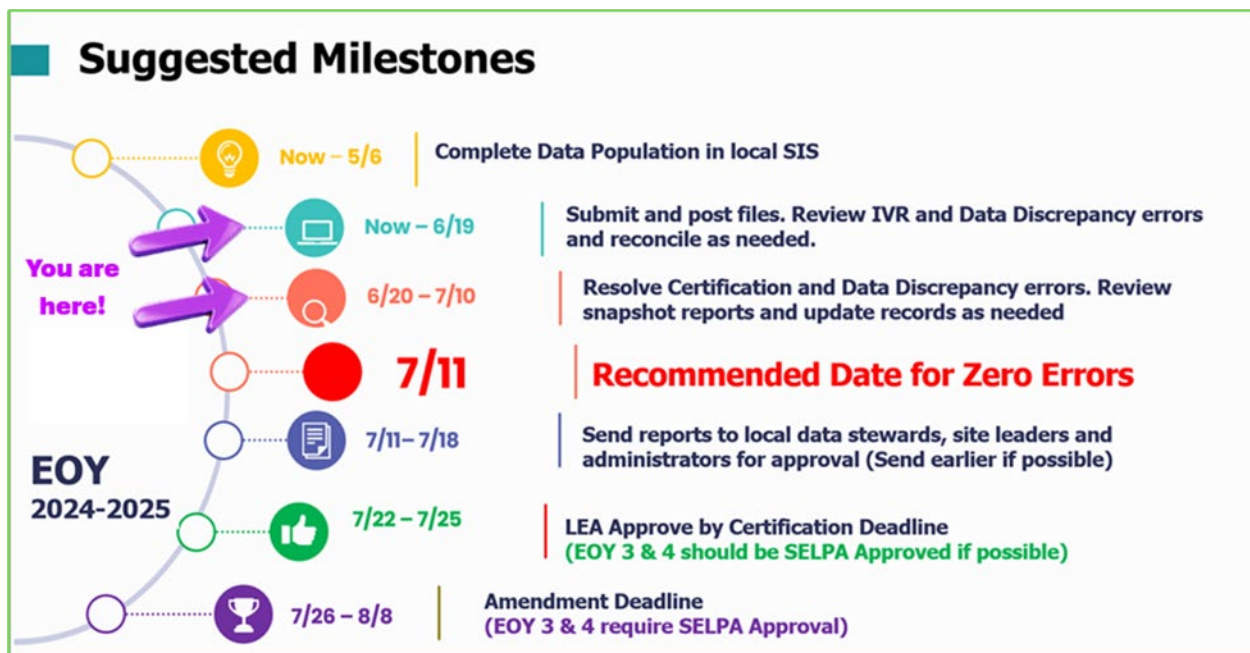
Suggested Milestones

Now – 5/6 | Complete Data Population in local SIS

Now – 6/19 | Submit and post files. Review IVR and Data Discrepancy errors and reconcile as needed.

You are here!

6/20 – 7/10 | Resolve Certification and Data Discrepancy errors. Review snapshot reports and update records as needed

7/11 | Recommended Date for Zero Errors

7/11– 7/18 | Send reports to local data stewards, site leaders and administrators for approval (Send earlier if possible)

EOY
2024-2025

7/22 – 7/25 | LEA Approve by Certification Deadline (EOY 3 & 4 should be SELPA Approved if possible)

7/26 – 8/8 | Amendment Deadline (EOY 3 & 4 require SELPA Approval)